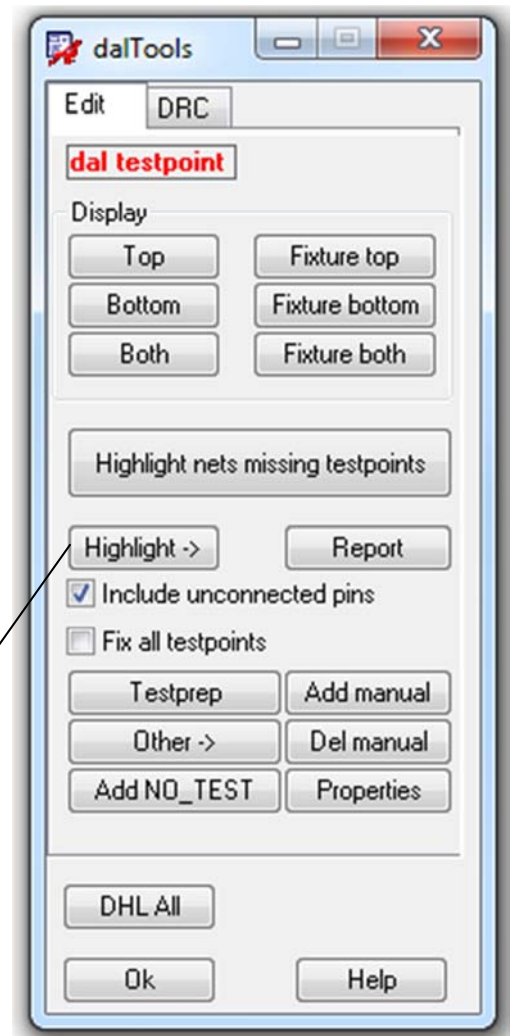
dalTools

Edit
DRC

dal testpoint

Display

Top
Fixture top
Bottom
Fixture bottom
Both
Fixture both

Highlight nets missing testpoints

Highlight ->
Report

Include unconnected pins

Fix all testpoints

Testprep
Add manual
Other ->
Del manual
Add NO_TEST
Properties

DHL All

Ok
Help